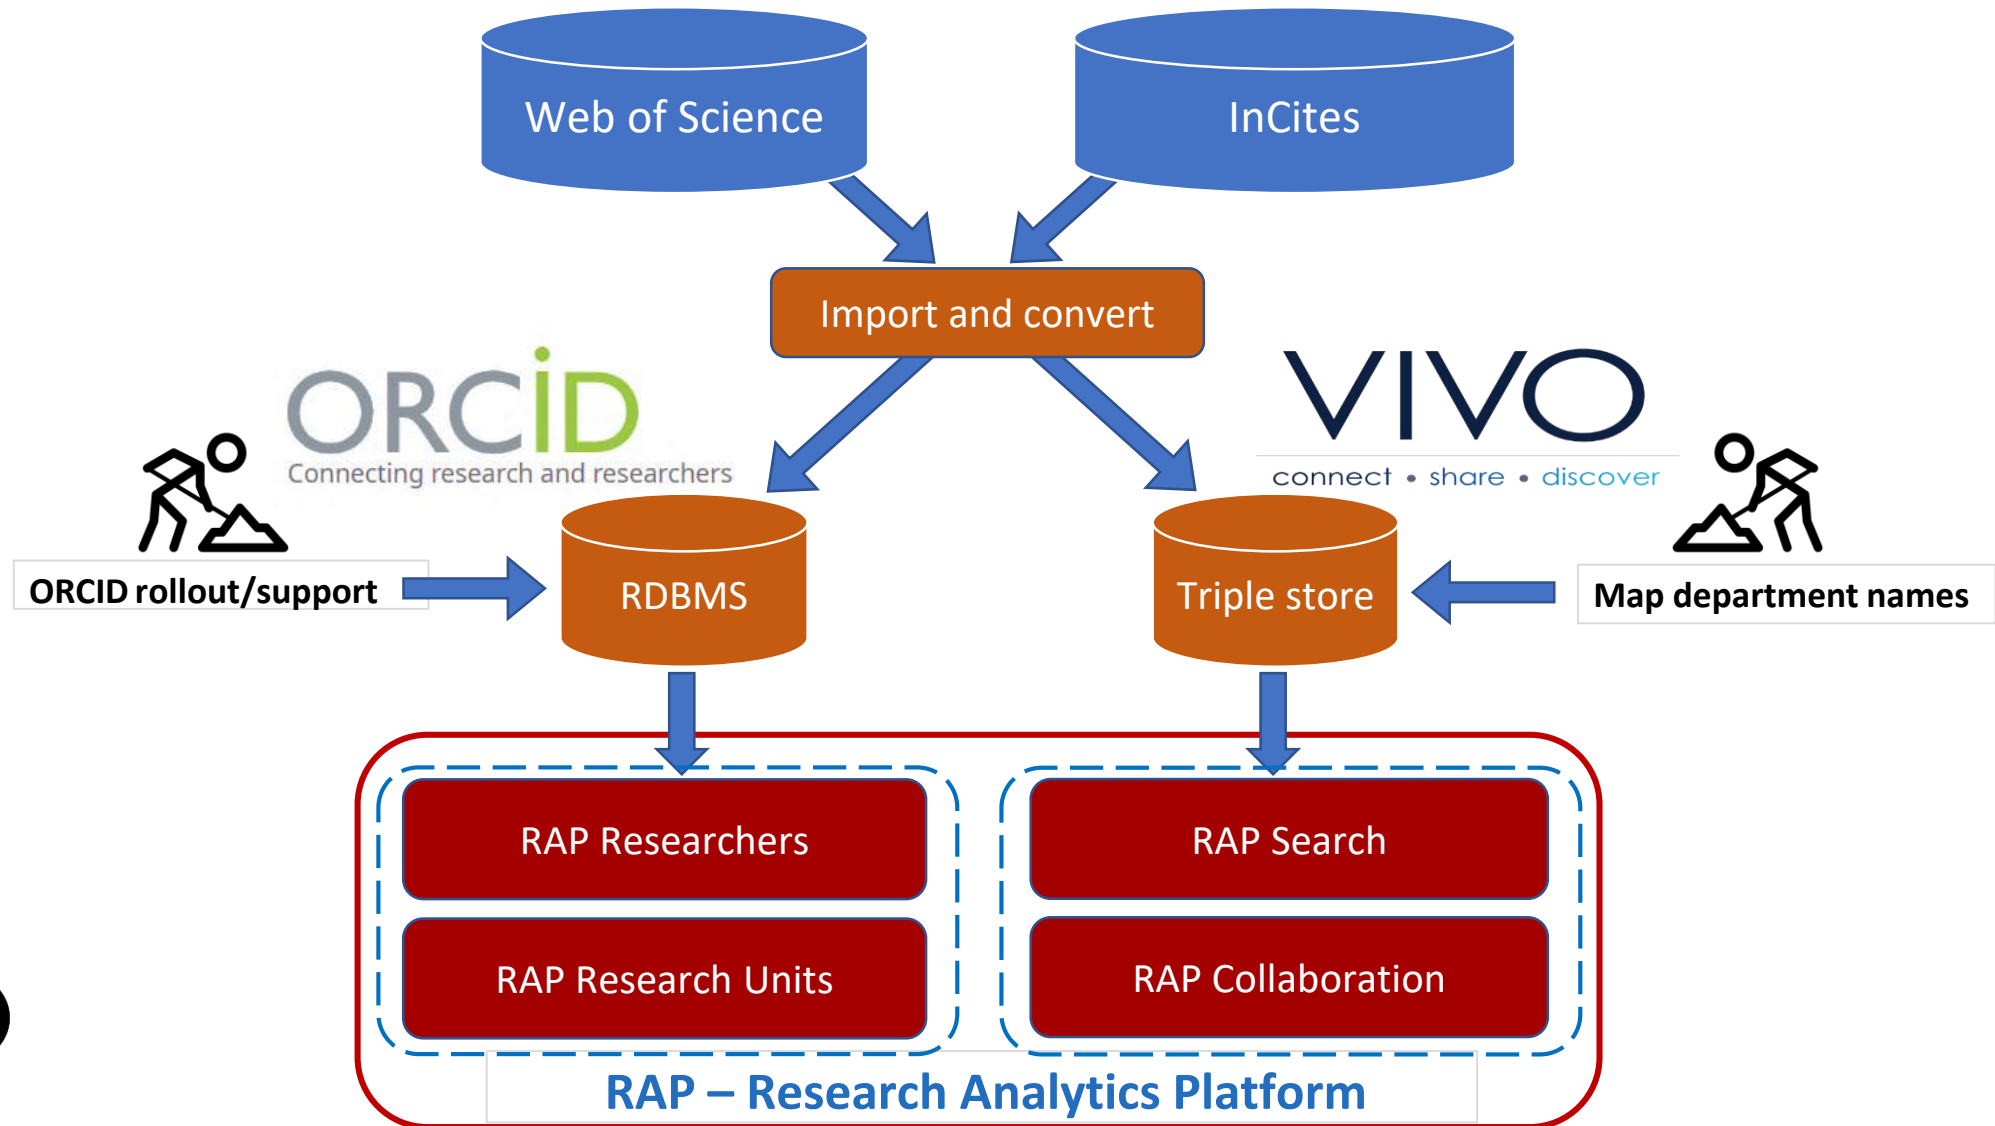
Web of Science

InCites

Import and convert

ORCID
Connecting research and researchers

VIVO
connect • share • discover

ORCID rollout/support

RDBMS

Triple store

Map department names

RAP Researchers

RAP Research Units

RAP Search

RAP Collaboration

RAP – Research Analytics Platform